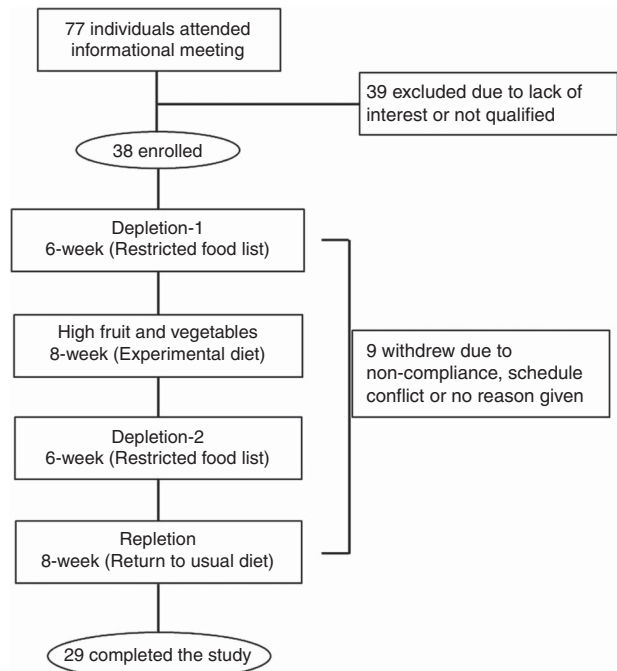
77 individuals attended informational meeting

39 excluded due to lack of interest or not qualified

38 enrolled

Depletion-1
6-week (Restricted food list)

High fruit and vegetables
8-week (Experimental diet)

Depletion-2
6-week (Restricted food list)

Repletion
8-week (Return to usual diet)

9 withdrew due to non-compliance, schedule conflict or no reason given

29 completed the study